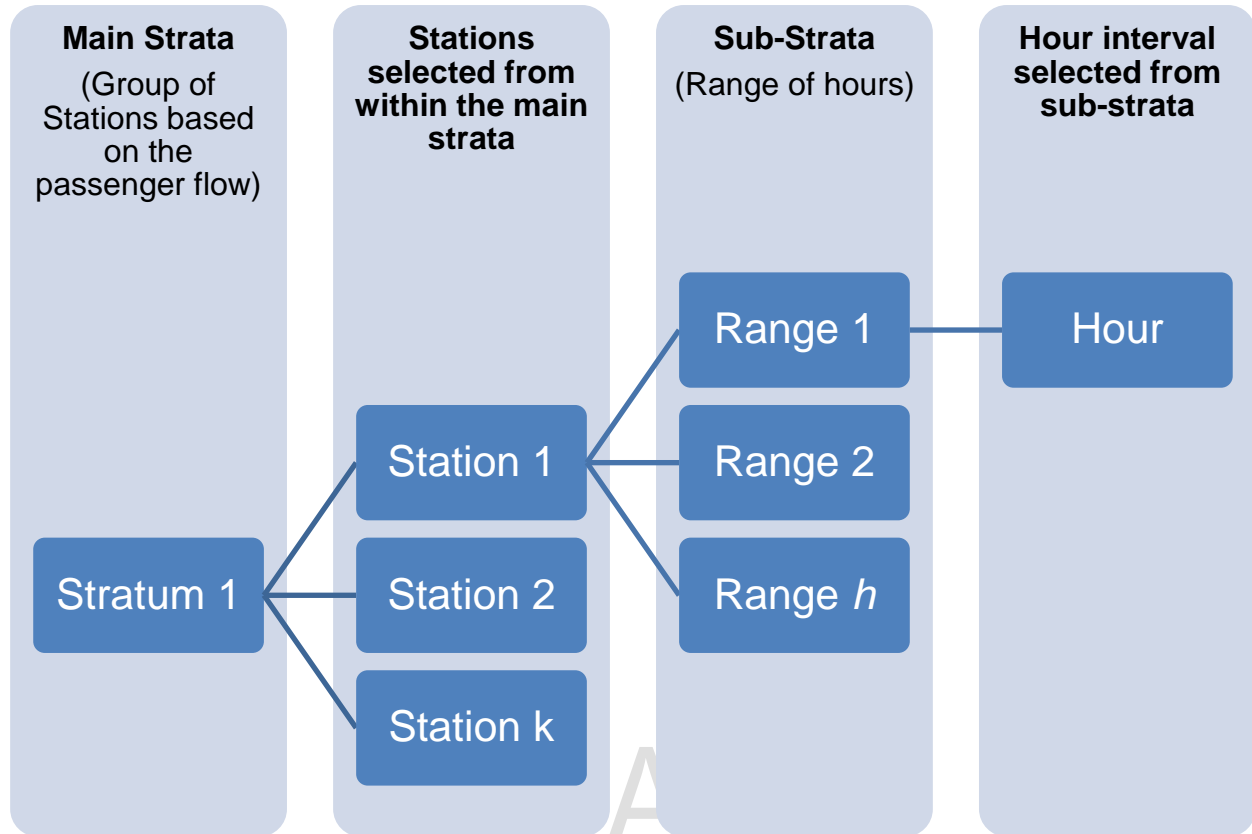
Main Strata
(Group of Stations based on the passenger flow)

Stations selected from within the main strata

Sub-Strata
(Range of hours)

Hour interval selected from sub-strata

Range 1

Hour

Station 1

Range 2

Stratum 1

Station 2

Range $h$

Station k

A